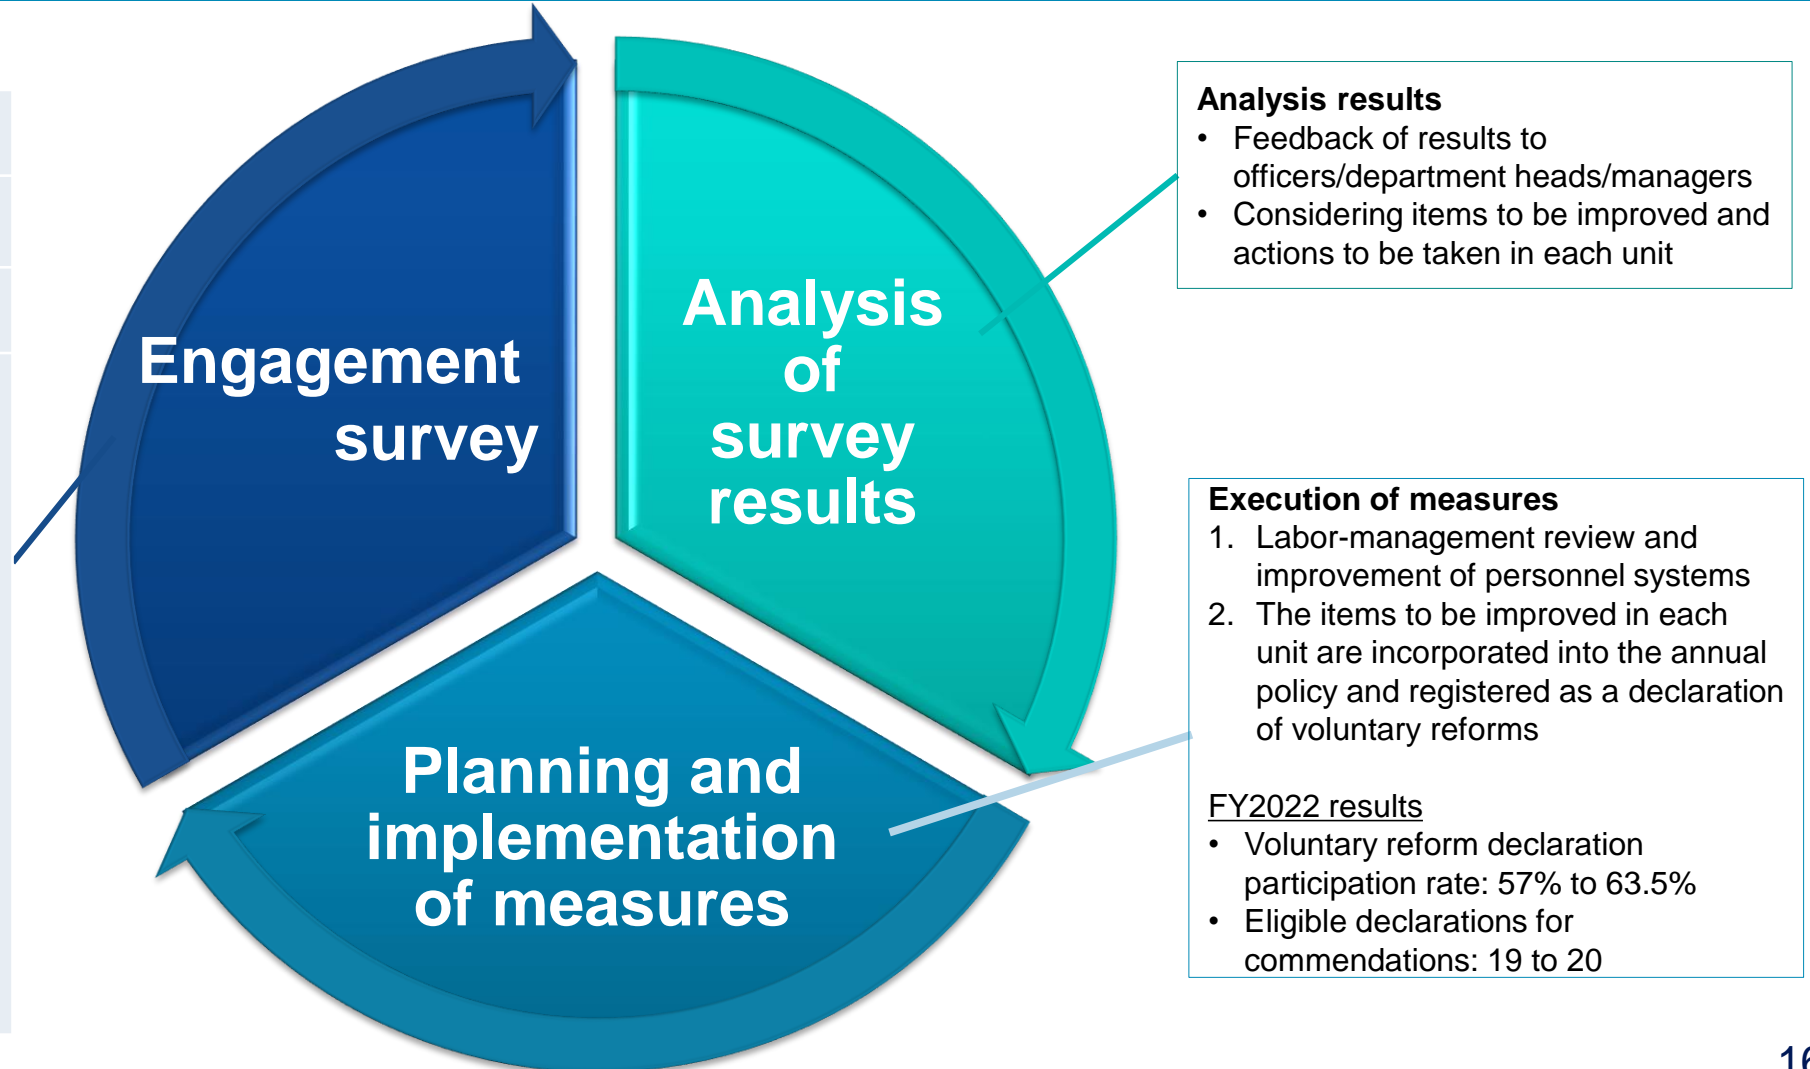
Engagement survey

Analysis of survey results

Planning and implementation of measures

**Analysis results**
- Feedback of results to officers/department heads/managers
- Considering items to be improved and actions to be taken in each unit

**Execution of measures**
1. Labor-management review and improvement of personnel systems
2. The items to be improved in each unit are incorporated into the annual policy and registered as a declaration of voluntary reforms

FY2022 results
- Voluntary reform declaration participation rate: 57% to 63.5%
- Eligible declarations for commendations: 19 to 20

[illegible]